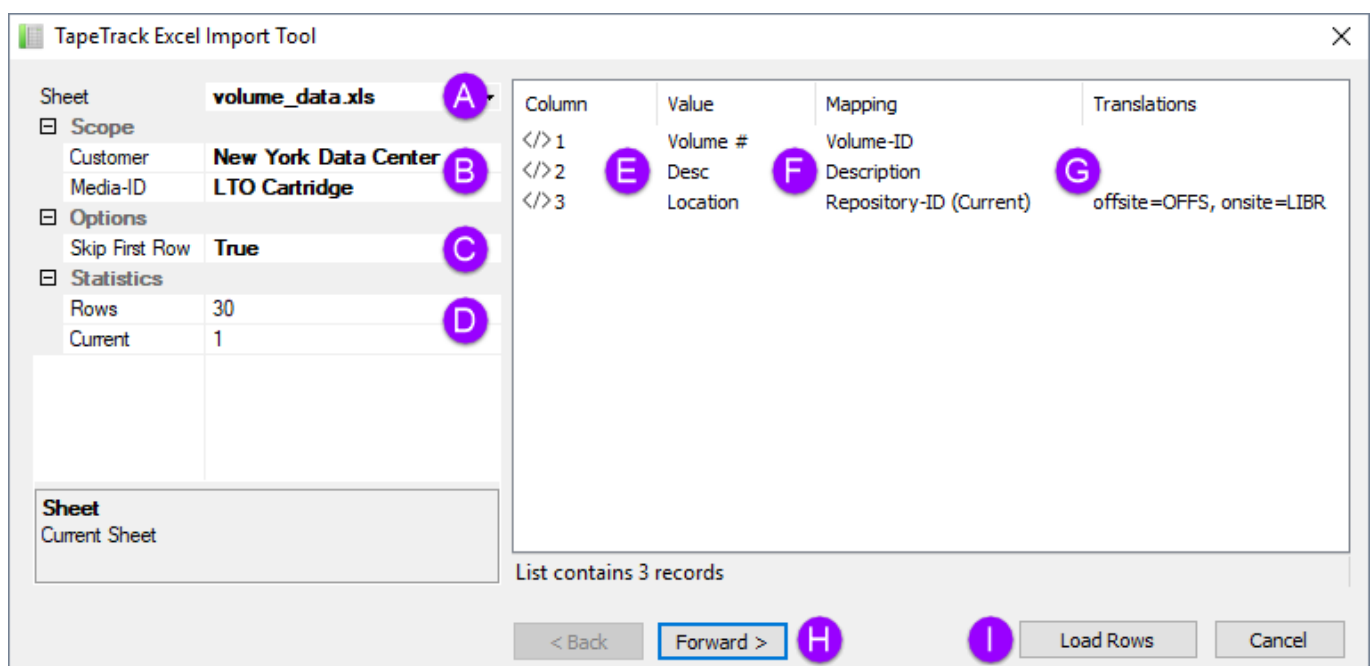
TapeTrack Excel Import Tool

| Sheet | volume_data.xls |
|---|---|
| ⊟ Scope | |
| Customer | New York Data Center |
| Media-ID | LTO Cartridge |
| ⊟ Options | |
| Skip First Row | True |
| ⊟ Statistics | |
| Rows | 30 |
| Current | 1 |

A B C D

Sheet
Current Sheet

| Column | Value | Mapping | Translations |
|---|---|---|---|
| </> 1 | Volume # | Volume-ID | |
| </> 2 | Desc | Description | |
| </> 3 | Location | Repository-ID (Current) | offsite=OFFS, onsite=LIBR |

E F G

List contains 3 records

< Back    Forward >    H    I    Load Rows    Cancel